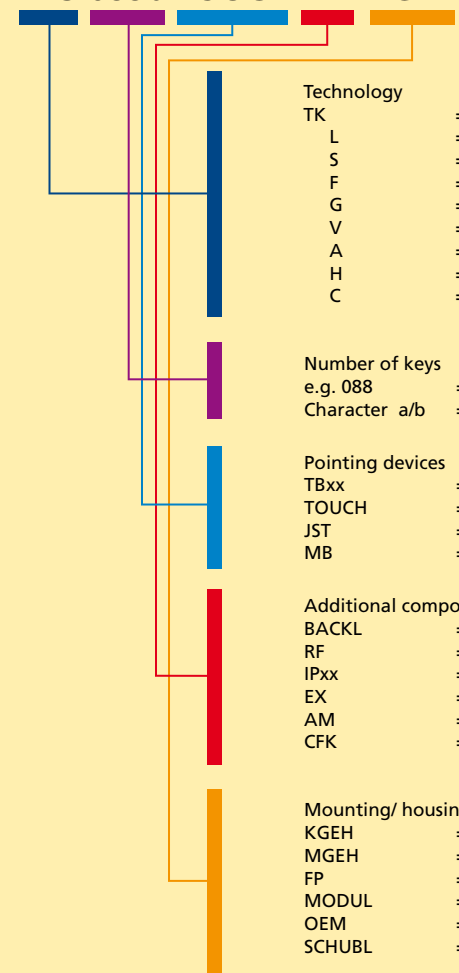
Technology
TK =
L =
S =
F =
G =
V =
A =
H =
C =

Number of keys
e.g. 088 =
Character a/b =

Pointing devices
TBxx =
TOUCH =
JST =
MB =

Additional compo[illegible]
BACKL =
RF =
IPxx =
EX =
AM =
CFK =

Mounting/ housin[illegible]
KGEH =
MGEH =
FP =
MODUL =
OEM =
SCHUBL =